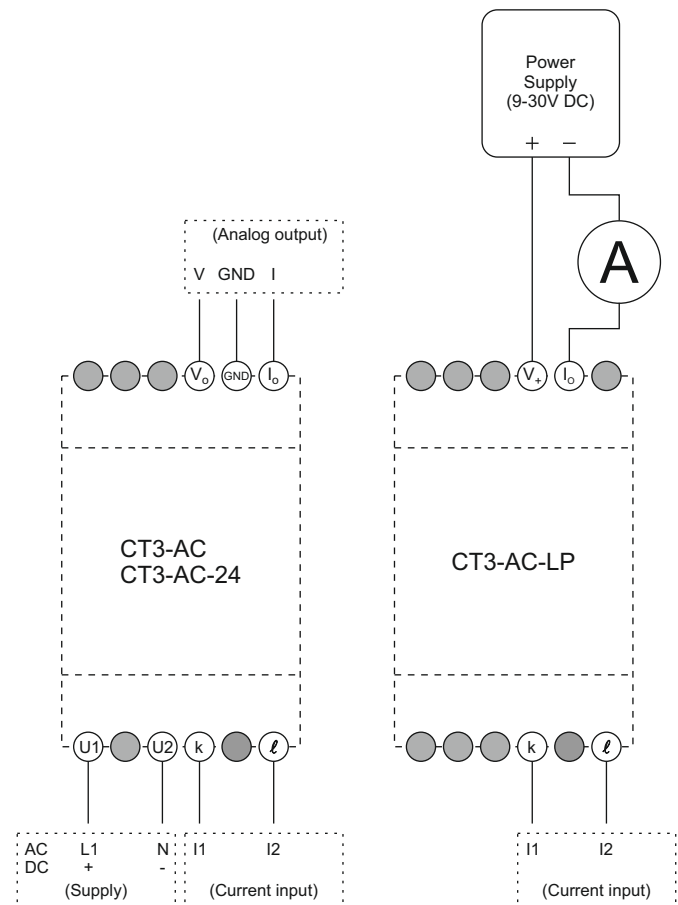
Power Supply (9-30V DC)

+ −

A

(Analog output)

V GND I

$V_o$ GND $I_o$

$V_+$ $I_O$

CT3-AC
CT3-AC-24

CT3-AC-LP

U1 U2 k ℓ

k ℓ

AC L1 N
DC + -
(Supply)

I1 I2
(Current input)

I1 I2
(Current input)